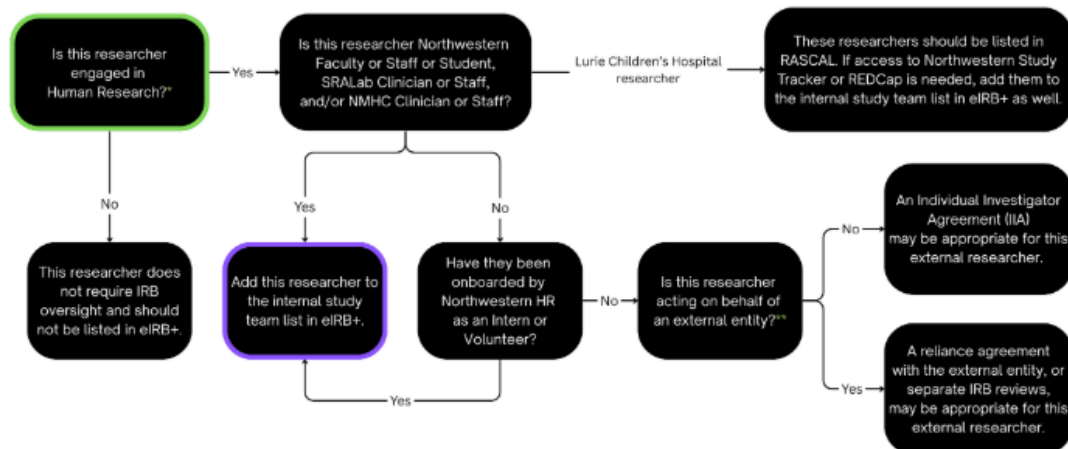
Is this researcher engaged in Human Research?*

Yes

Is this researcher Northwestern Faculty or Staff or Student, SRALab Clinician or Staff, and/or NMHC Clinician or Staff?

Lurie Children's Hospital researcher

These researchers should be listed in RASCAL. If access to Northwestern Study Tracker or REDCap is needed, add them to the internal study team list in eIRB+ as well.

No

This researcher does not require IRB oversight and should not be listed in eIRB+.

Yes

Add this researcher to the internal study team list in eIRB+.

No

Have they been onboarded by Northwestern HR as an Intern or Volunteer?

Yes

No

Is this researcher acting on behalf of an external entity?**

No

An Individual Investigator Agreement (IIA) may be appropriate for this external researcher.

Yes

A reliance agreement with the external entity, or separate IRB reviews, may be appropriate for this external researcher.